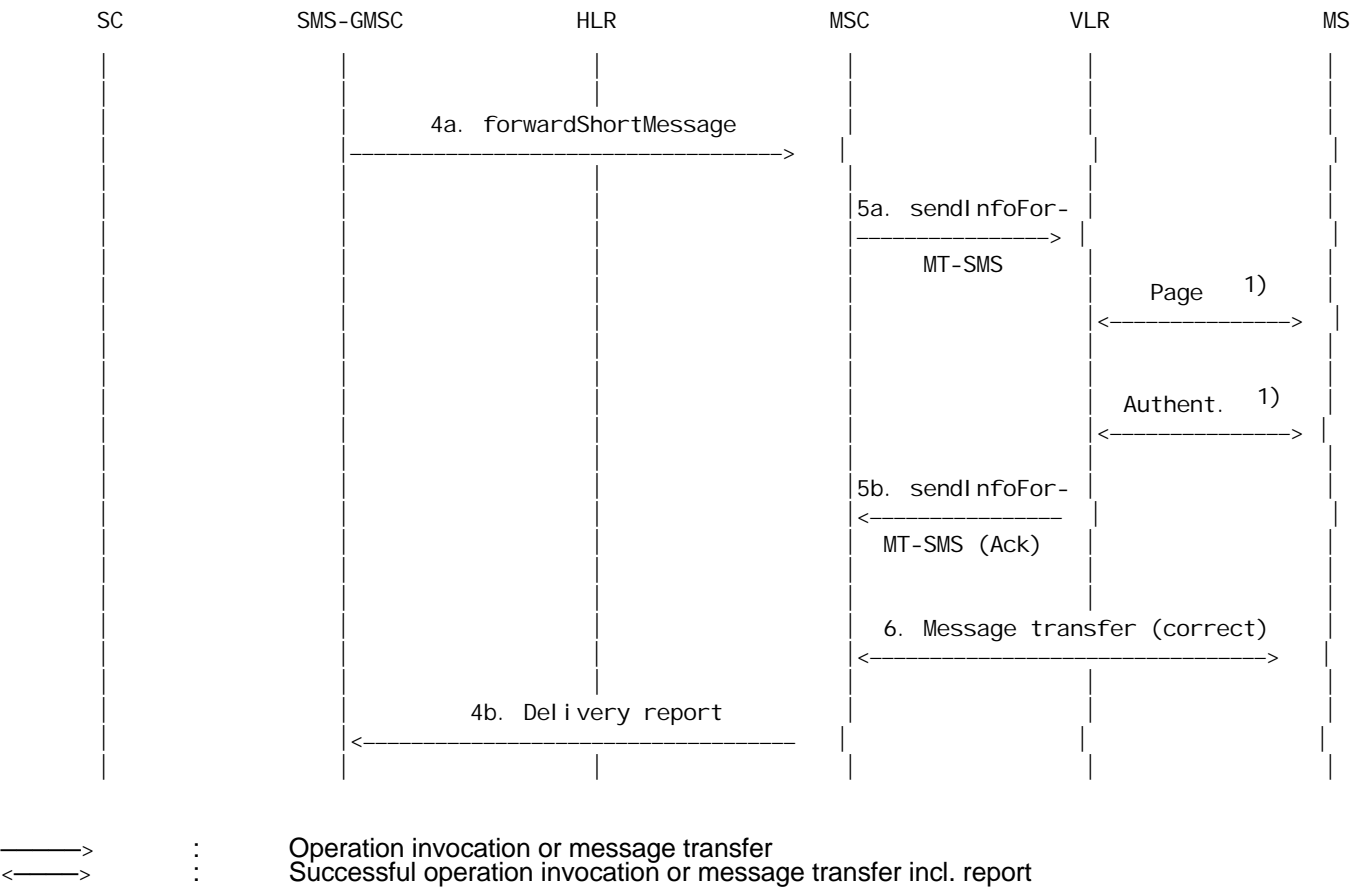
SC SMS-GMSC HLR MSC VLR MS

4a. forwardShortMessage

5a. sendInfoFor-
MT-SMS

Page 1)

Authent. 1)

5b. sendInfoFor-
MT-SMS (Ack)

6. Message transfer (correct)

4b. Delivery report

——> : Operation invocation or message transfer
<——> : Successful operation invocation or message transfer incl. report